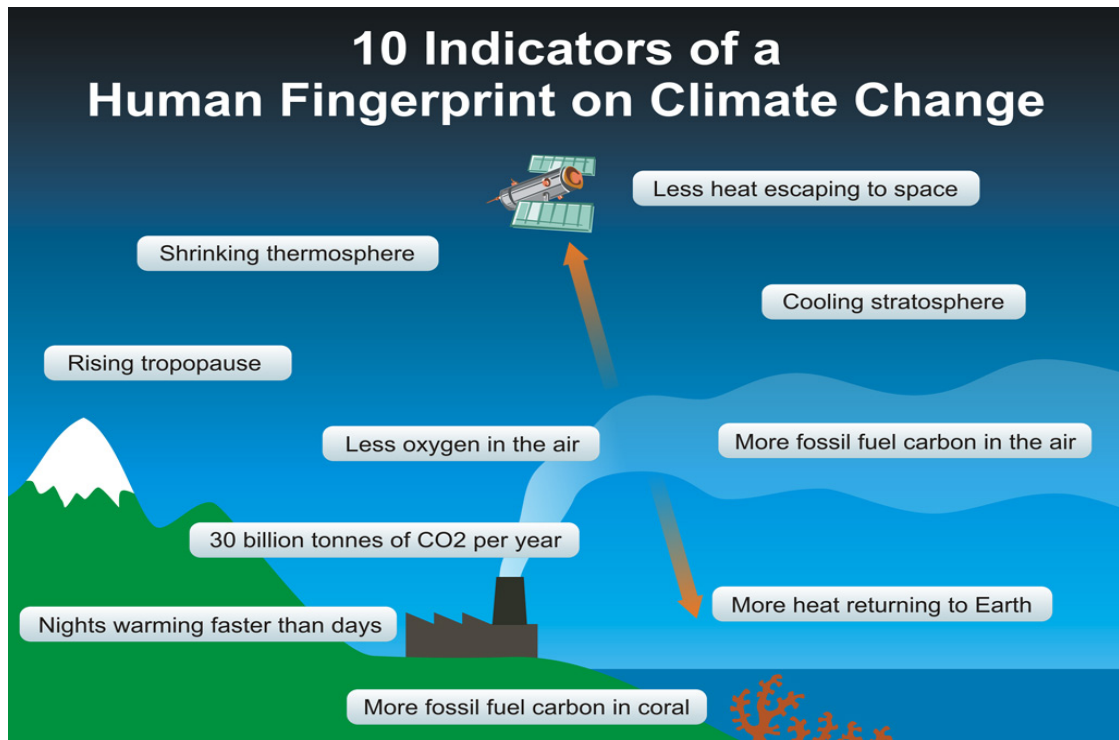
10 Indicators of a
Human Fingerprint on Climate Change

Less heat escaping to space

Shrinking thermosphere

Cooling stratosphere

Rising tropopause

Less oxygen in the air

More fossil fuel carbon in the air

30 billion tonnes of CO2 per year

More heat returning to Earth

Nights warming faster than days

More fossil fuel carbon in coral